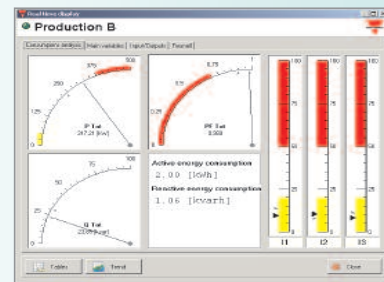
Production B

Consumption analysis | Main variables | Input/Outputs | Trend

375 500
250
125
0
P Tot
217.21 [kW]

0.75 1
0.5
0.25
0
PF Tot
0.808

75
50
25
Q Tot
23.81 [kvar]

Active energy consumption
2.00 [kWh]
Reactive energy consumption
1.06 [kvarh]

100
75
50
25
0
I1

I2

I3

Tables
Trend
Close